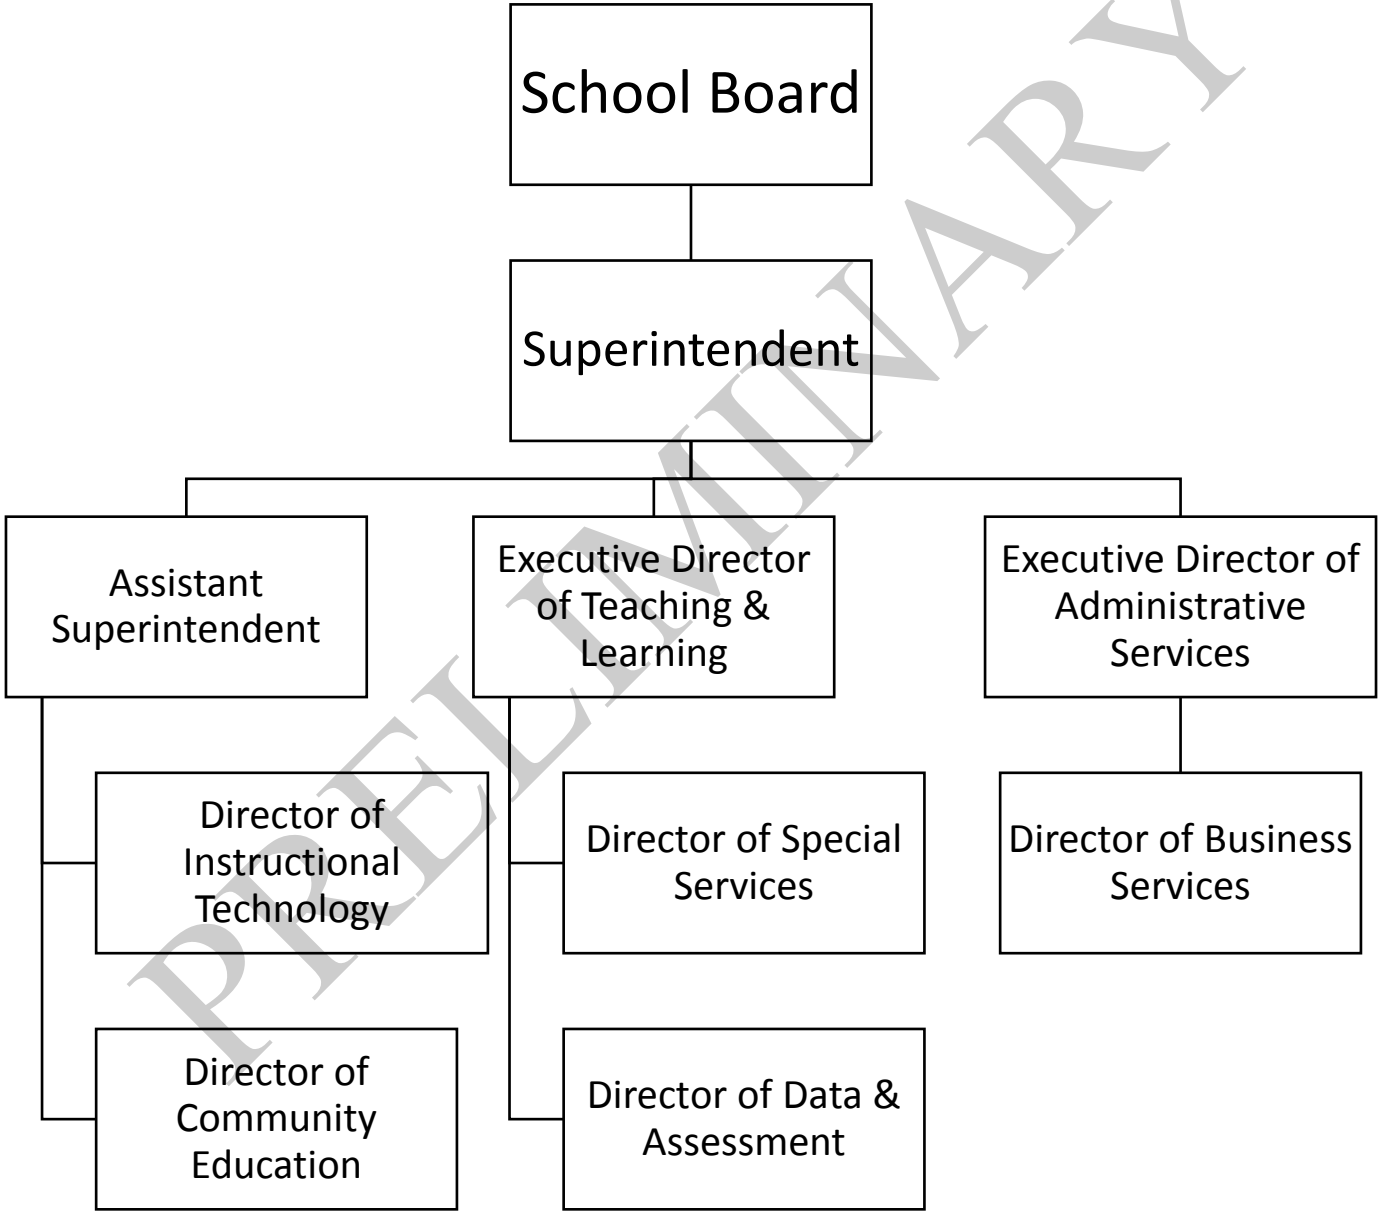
School Board

Superintendent

Assistant Superintendent

Executive Director of Teaching & Learning

Executive Director of Administrative Services

Director of Instructional Technology

Director of Special Services

Director of Business Services

Director of Community Education

Director of Data & Assessment

PRELIMINARY